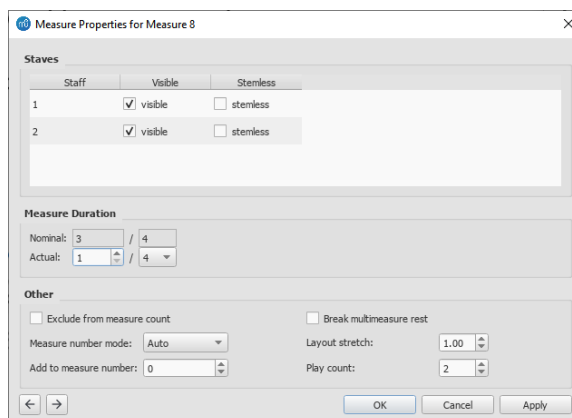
Measure Properties for Measure 8

×

Staves

| Staff | Visible | Stemless |
|---|---|---|
| 1 | ✓ visible | stemless |
| 2 | ✓ visible | stemless |

Measure Duration

Nominal: 3 / 4

Actual: 1 / 4

Other

Exclude from measure count

Break multimeasure rest

Measure number mode: Auto

Layout stretch: 1.00

Add to measure number: 0

Play count: 2

← →

OK

Cancel

Apply